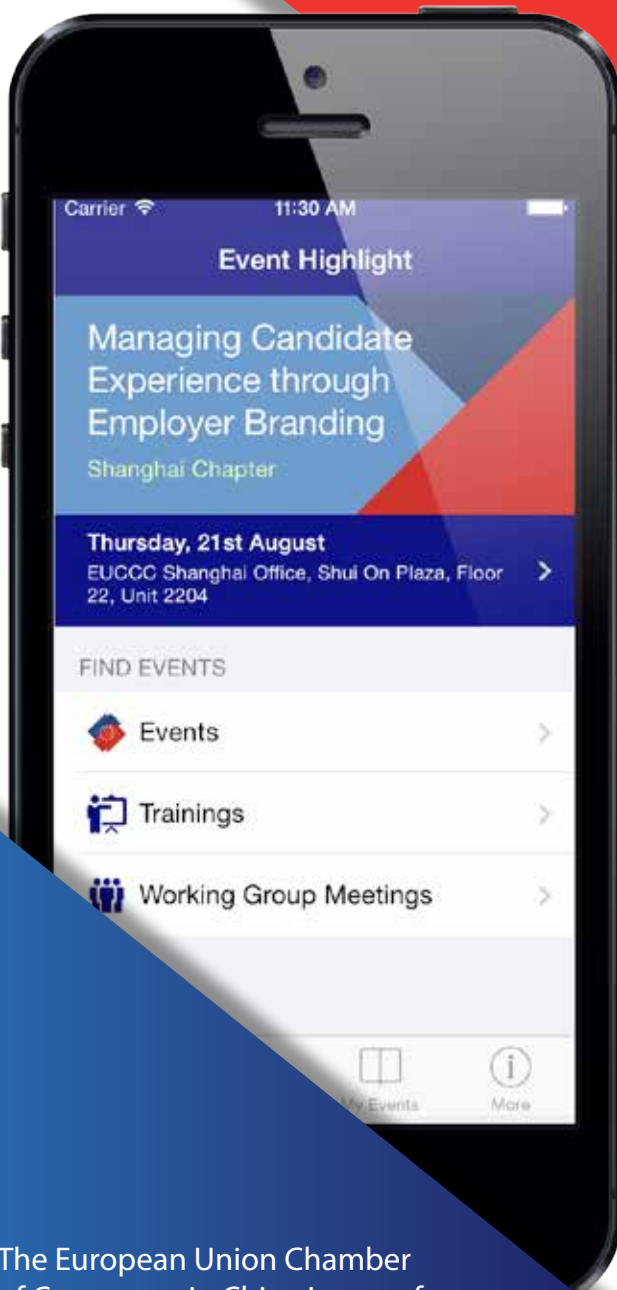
Carrier
11:30 AM
Event Highlight

Managing Candidate Experience through Employer Branding
Shanghai Chapter

Thursday, 21st August
EUCCC Shanghai Office, Shui On Plaza, Floor 22, Unit 2204

FIND EVENTS
Events
Trainings
Working Group Meetings

My Events
More

The European Union Chamber
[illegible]